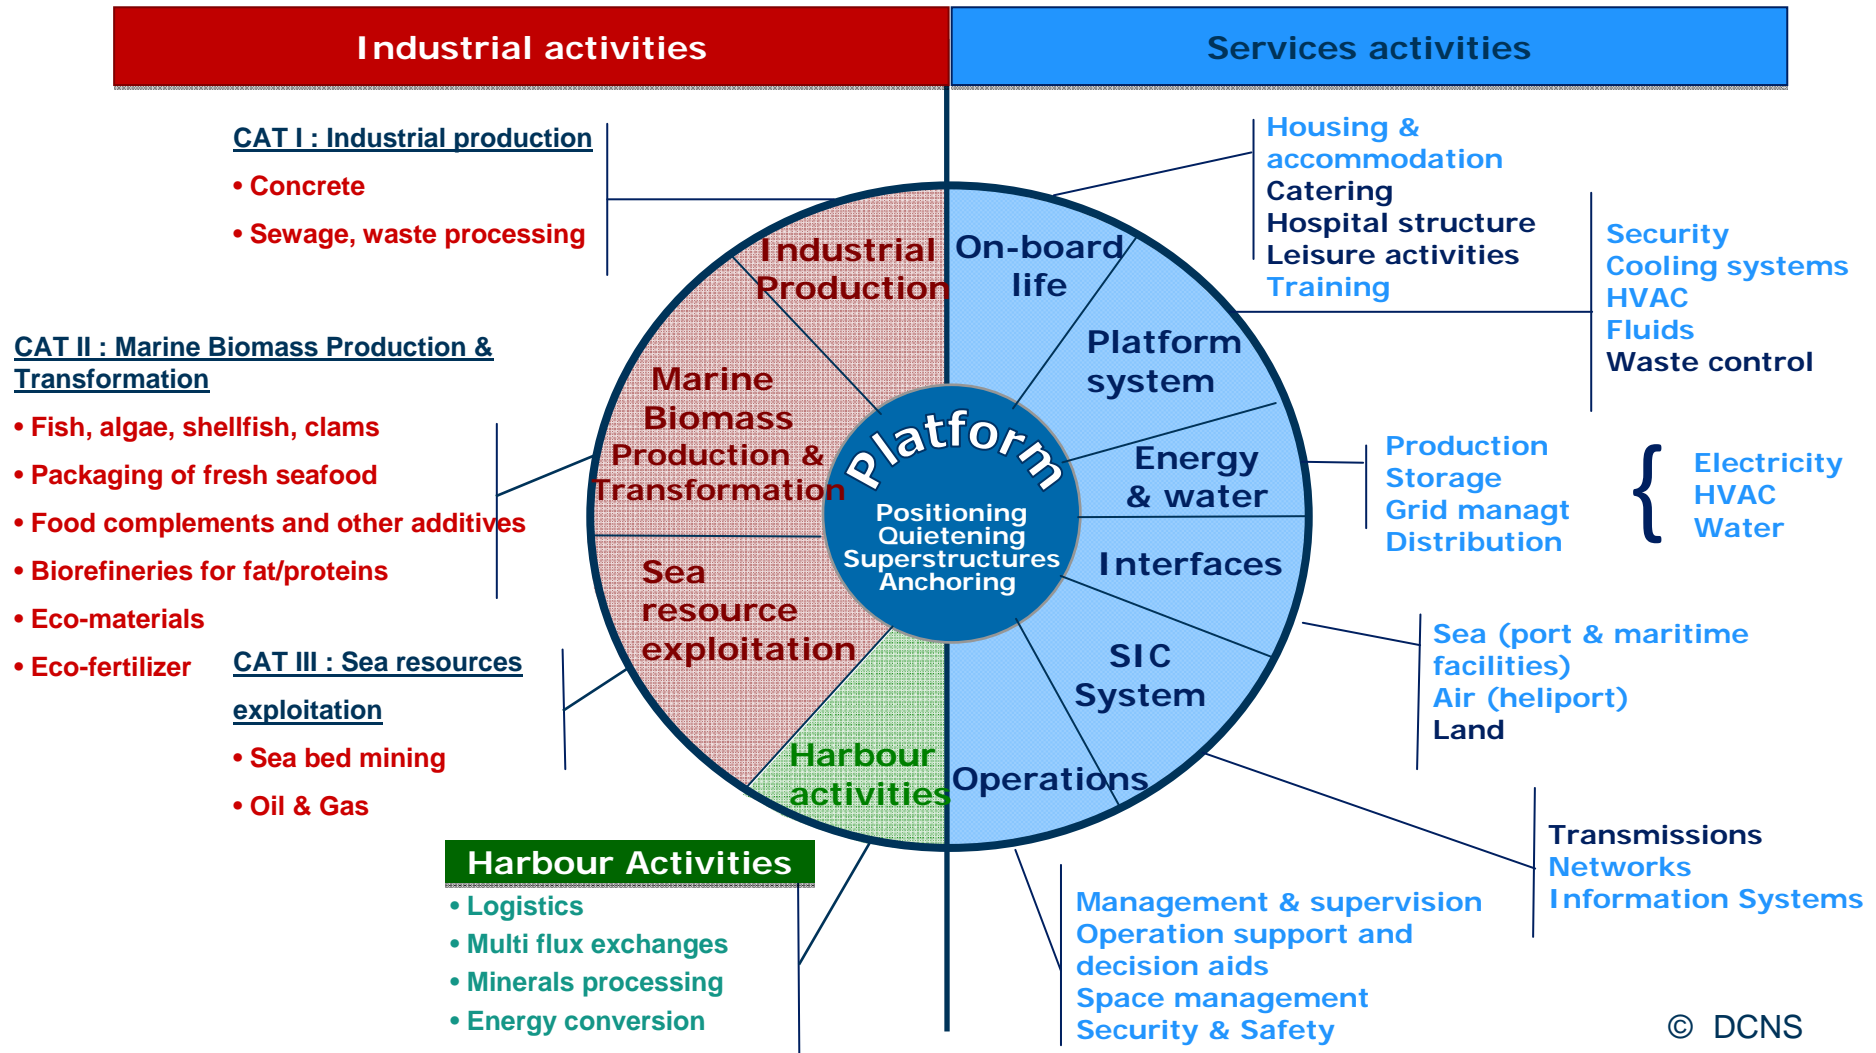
Industrial activities

Services activities

CAT I : Industrial production
• Concrete
• Sewage, waste processing

CAT II : Marine Biomass Production & Transformation
• Fish, algae, shellfish, clams
• Packaging of fresh seafood
• Food complements and other additives
• Biorefineries for fat/proteins
• Eco-materials
• Eco-fertilizer

CAT III : Sea resources exploitation
• Sea bed mining
• Oil & Gas

Harbour Activities
• Logistics
• Multi flux exchanges
• Minerals processing
• Energy conversion

Industrial Production

Marine Biomass Production & Transformation

Sea resource exploitation

Harbour activities

Platform

Positioning
Quietening
Superstructures
Anchoring

On-board life

Platform system

Energy & water

Interfaces

SIC System

Operations

Housing & accommodation
Catering
Hospital structure
Leisure activities
Training

Security
Cooling systems
HVAC
Fluids
Waste control

Production
Storage
Grid managt
Distribution

Electricity
HVAC
Water

Sea (port & maritime facilities)
Air (heliport)
Land

Transmissions
Networks
Information Systems

Management & supervision
Operation support and decision aids
Space management
Security & Safety

© DCNS